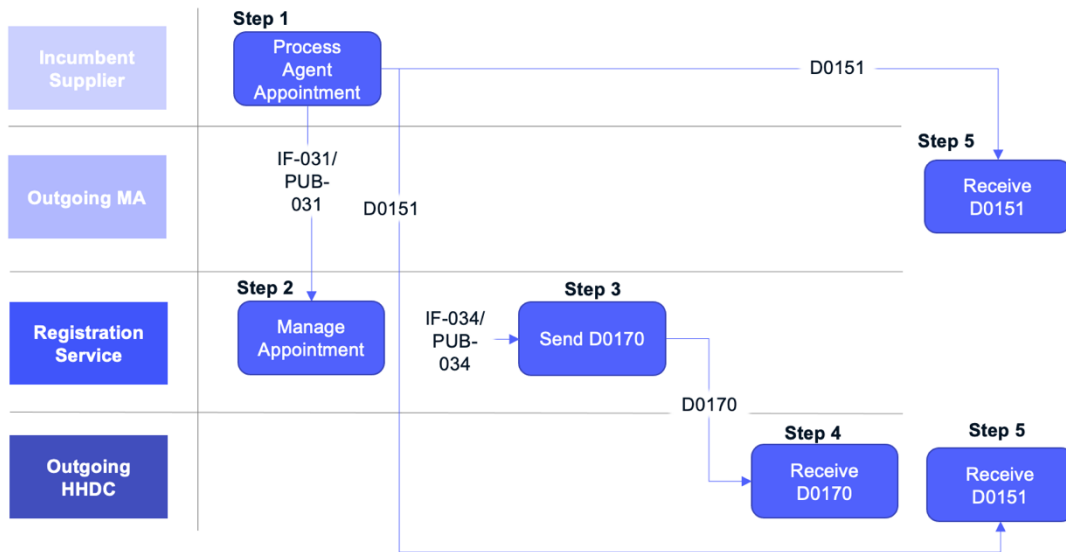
Incumbent Supplier

Outgoing MA

Registration Service

Outgoing HHDC

Step 1
Process Agent Appointment

D0151

IF-031/ PUB-031

D0151

Step 5
Receive D0151

Step 2
Manage Appointment

IF-034/ PUB-034

Step 3
Send D0170

D0170

Step 4
Receive D0170

Step 5
Receive D0151